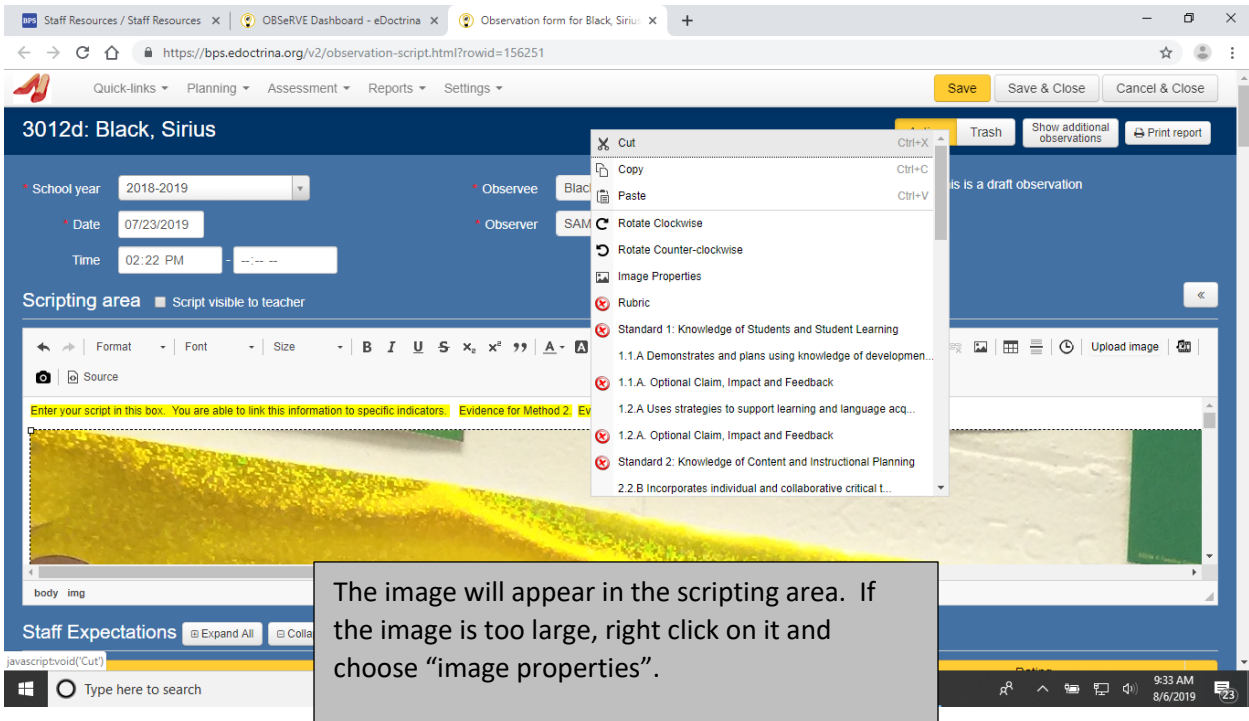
Staff Resources / Staff Resources × OBSeRVE Dashboard - eDoctrina × Observation form for Black, Siriu ×

https://bps.edoctrina.org/v2/observation-script.html?rowid=156251

Quick-links ▾ Planning ▾ Assessment ▾ Reports ▾ Settings ▾

Save | Save & Close | Cancel & Close

3012d: Black, Sirius

Trash | Show additional observations | Print report

* School year 2018-2019

* Observee Blac

is is a draft observation

* Date 07/23/2019

* Observer SAM

Time 02:22 PM - --:-- --

Scripting area Script visible to teacher

Format Font Size B I U S x₂ x² ” A

Upload image

Source

Enter your script in this box. You are able to link this information to specific indicators. Evidence for Method 2. Ev

body img

Staff Expectations Expand All Colla

Cut Ctrl+X
Copy Ctrl+C
Paste Ctrl+V
Rotate Clockwise
Rotate Counter-clockwise
Image Properties
Rubric
Standard 1: Knowledge of Students and Student Learning
1.1.A Demonstrates and plans using knowledge of developmen...
1.1.A. Optional Claim, Impact and Feedback
1.2.A Uses strategies to support learning and language acq...
1.2.A. Optional Claim, Impact and Feedback
Standard 2: Knowledge of Content and Instructional Planning
2.2.B Incorporates individual and collaborative critical t...

The image will appear in the scripting area. If the image is too large, right click on it and choose “image properties”.

javascript:void('Cut')

Type here to search

9:33 AM
8/6/2019

23